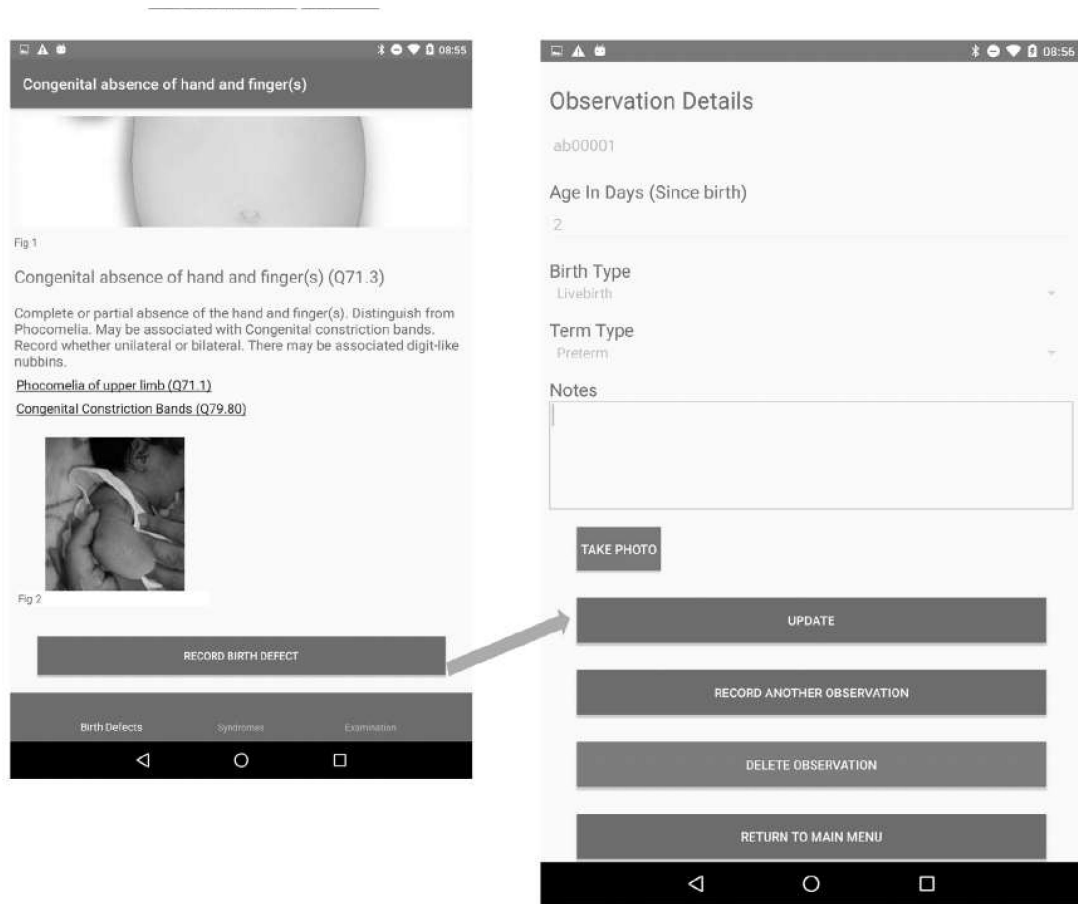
08:55

Congenital absence of hand and finger(s)

Fig 1

Congenital absence of hand and finger(s) (Q71.3)

Complete or partial absence of the hand and finger(s). Distinguish from Phocomelia. May be associated with Congenital constriction bands. Record whether unilateral or bilateral. There may be associated digit-like nubbins.

Phocomelia of upper limb (Q71.1)

Congenital Constriction Bands (Q79.80)

Fig 2

RECORD BIRTH DEFECT

Birth Defects Syndromes Examination

08:56

Observation Details

ab00001

Age In Days (Since birth)

2

Birth Type

Livebirth

Term Type

Preterm

Notes

TAKE PHOTO

UPDATE

RECORD ANOTHER OBSERVATION

DELETE OBSERVATION

RETURN TO MAIN MENU